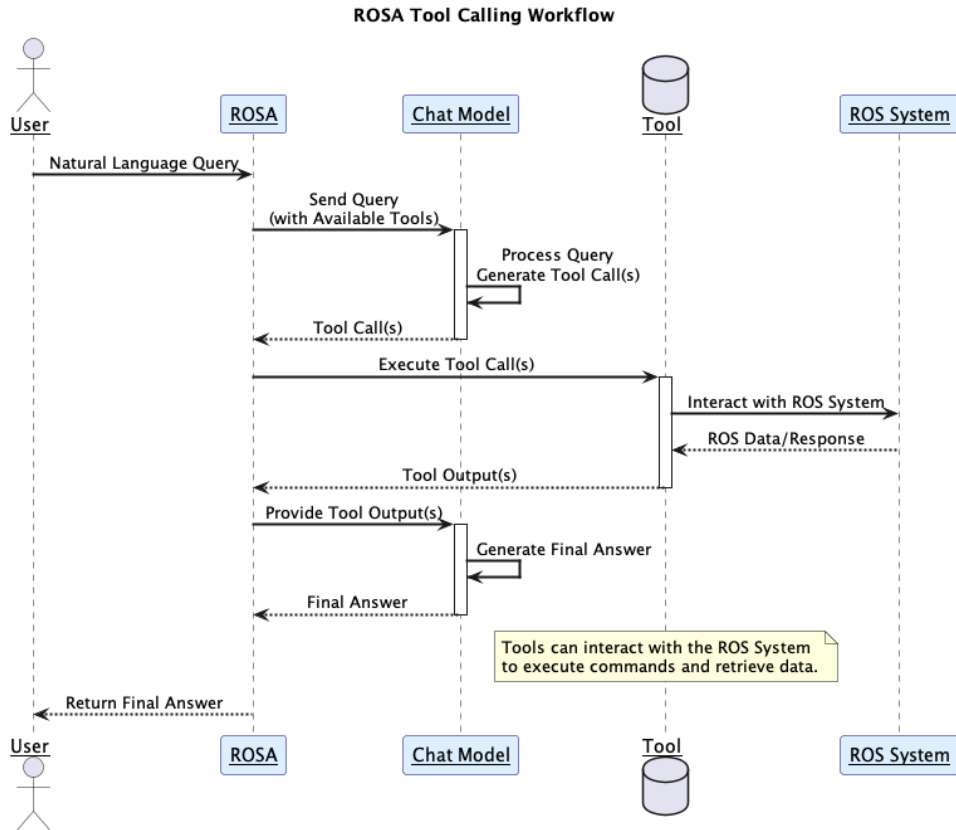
ROSA Tool Calling Workflow

User
ROSA
Chat Model
Tool
ROS System

Natural Language Query

Send Query
(with Available Tools)

Process Query
Generate Tool Call(s)

Tool Call(s)

Execute Tool Call(s)

Interact with ROS System

ROS Data/Response

Tool Output(s)

Provide Tool Output(s)

Generate Final Answer

Final Answer

Tools can interact with the ROS System to execute commands and retrieve data.

Return Final Answer

User
ROSA
Chat Model
Tool
ROS System